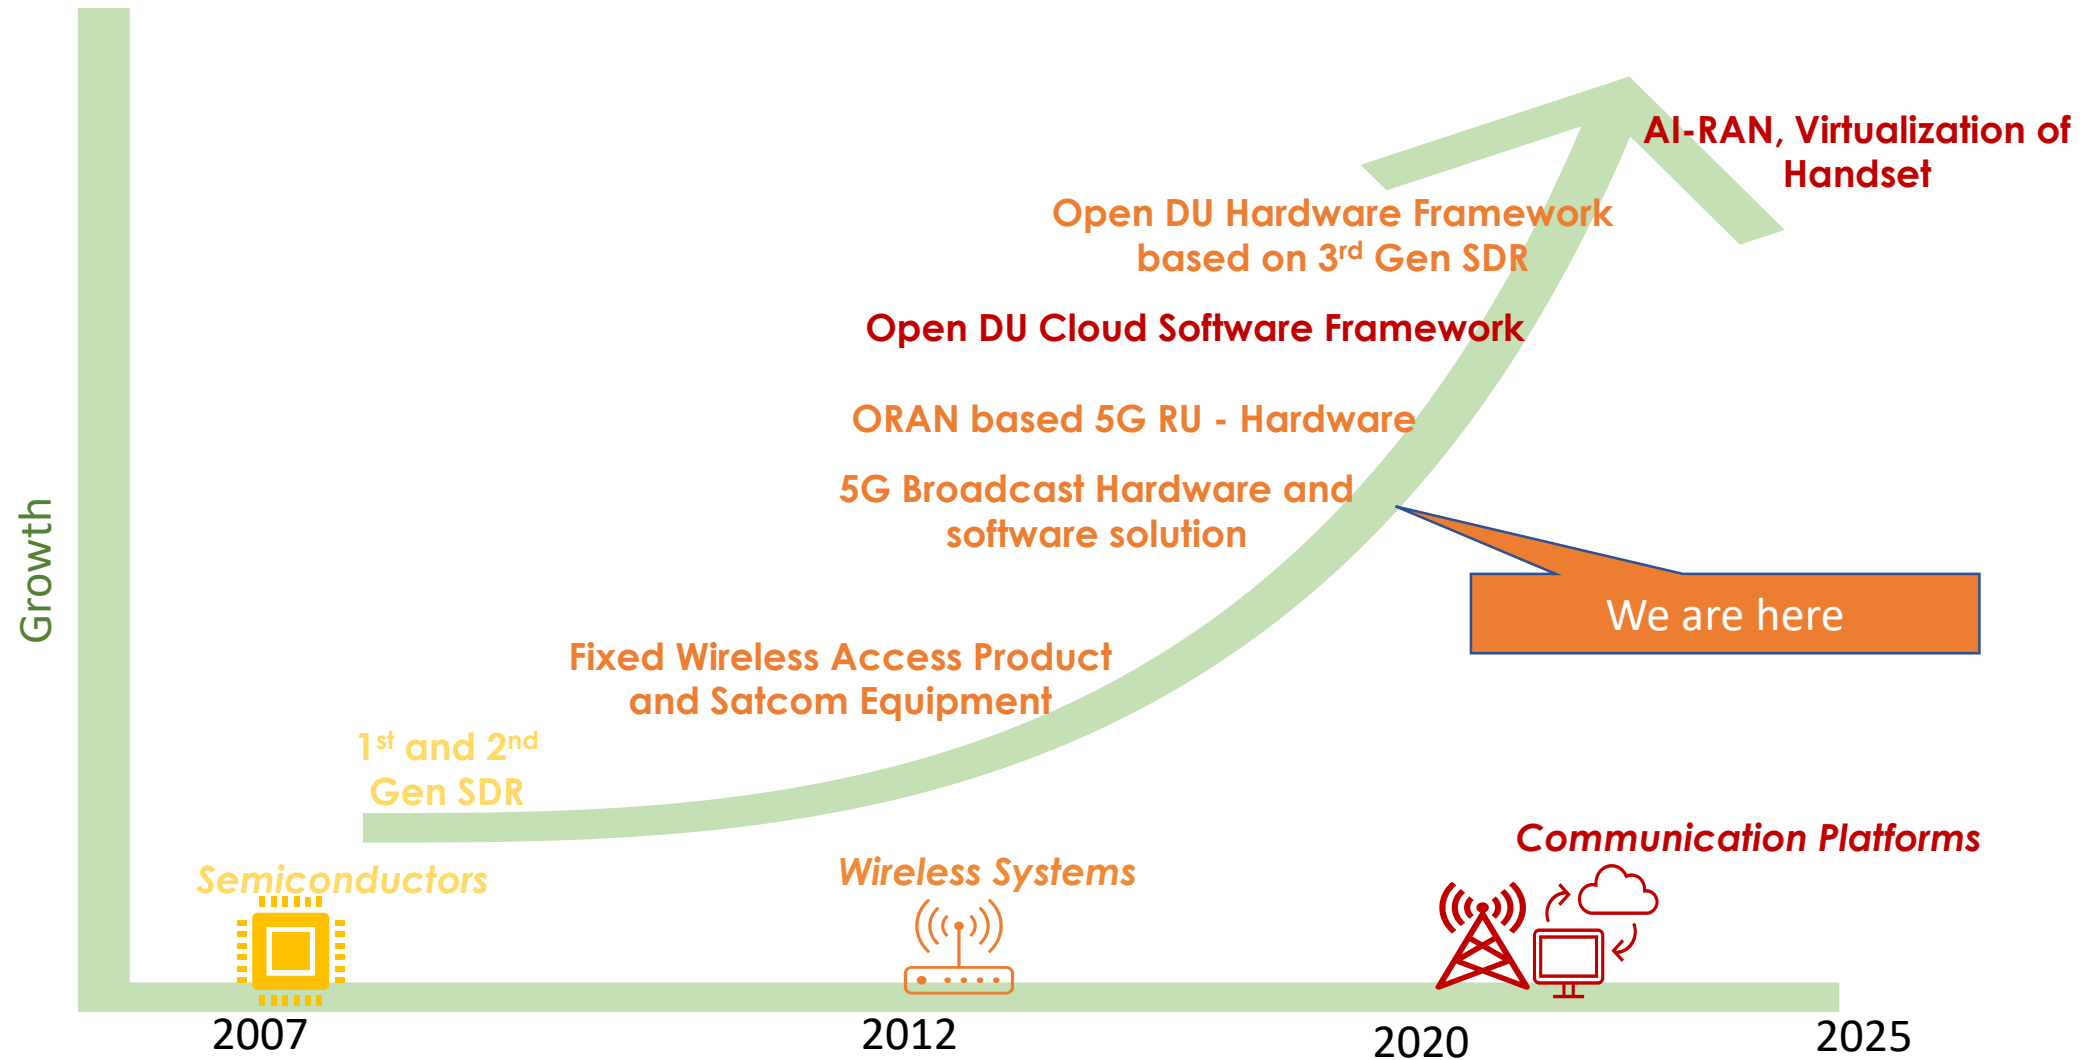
Growth

AI-RAN, Virtualization of Handset

Open DU Hardware Framework based on 3$^{rd}$ Gen SDR

Open DU Cloud Software Framework

ORAN based 5G RU - Hardware

5G Broadcast Hardware and software solution

We are here

Fixed Wireless Access Product and Satcom Equipment

1$^{st}$ and 2$^{nd}$ Gen SDR

Semiconductors

Wireless Systems

Communication Platforms

2007

2012

2020

2025